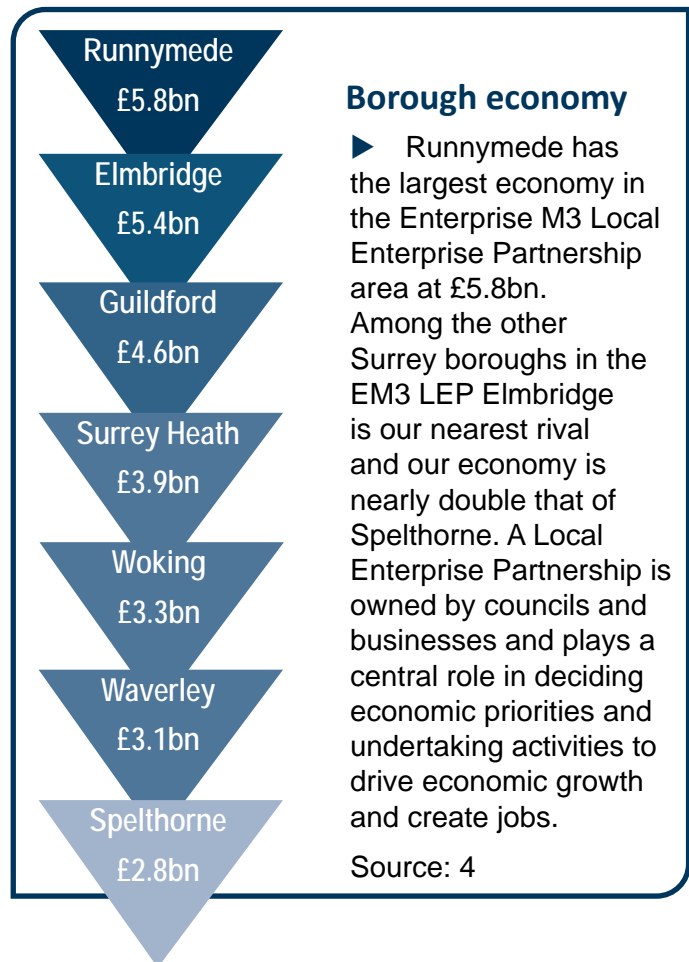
Runnymede
£5.8bn

Elmbridge
£5.4bn

Guildford
£4.6bn

Surrey Heath
£3.9bn

Woking
£3.3bn

Waverley
£3.1bn

Spelthorne
£2.8bn

Borough economy

▶ Runnymede has the largest economy in the Enterprise M3 Local Enterprise Partnership area at £5.8bn. Among the other Surrey boroughs in the EM3 LEP Elmbridge is our nearest rival and our economy is nearly double that of Spelthorne. A Local Enterprise Partnership is owned by councils and businesses and plays a central role in deciding economic priorities and undertaking activities to drive economic growth and create jobs.

Source: 4